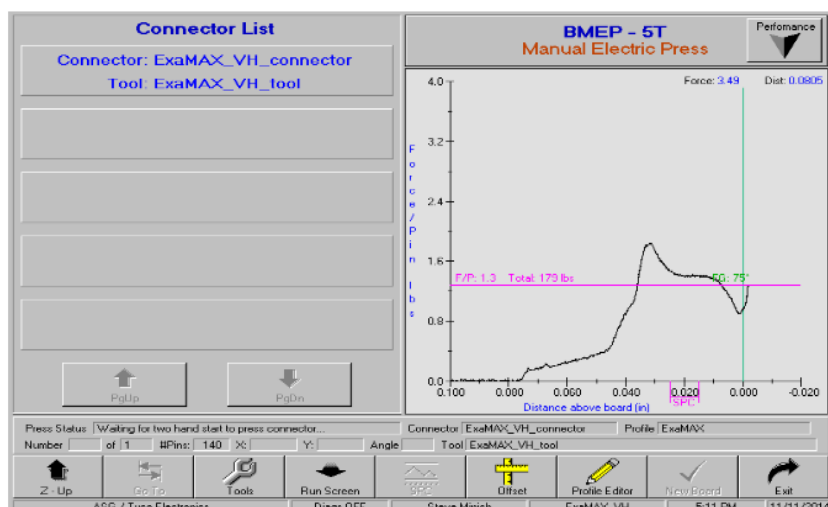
Connector List

Connector: ExaMAX_VH_connector
Tool: ExaMAX_VH_tool

PgUp
PgDn

BMEP - 5T
Manual Electric Press

Perfomance

Force: 3.49 Dist: 0.0805

4.0
3.2
2.4
1.6
0.8
0.0

F o r c e / P i n l b s

F/P: 1.3 Total: 179 lbs
SG: 75°

0.100 0.080 0.060 0.040 0.020 0.000 -0.020
SPC
Distance above board (in)

Press Status Waiting for two hand start to press connector...
Connector ExaMAX_VH_connector
Profile ExaMAX
Number of 1 #Pins: 140 X: Y: Angle
Tool ExaMAX_VH_tool

Z - Up
Go To
Tools
Run Screen
SPC
Offset
Profile Editor
New Board
Exit

ASC / Tyco Electronics
Diags OFF
Steve Mirich
ExaMAX_VH
5:11 PM
11/11/2014